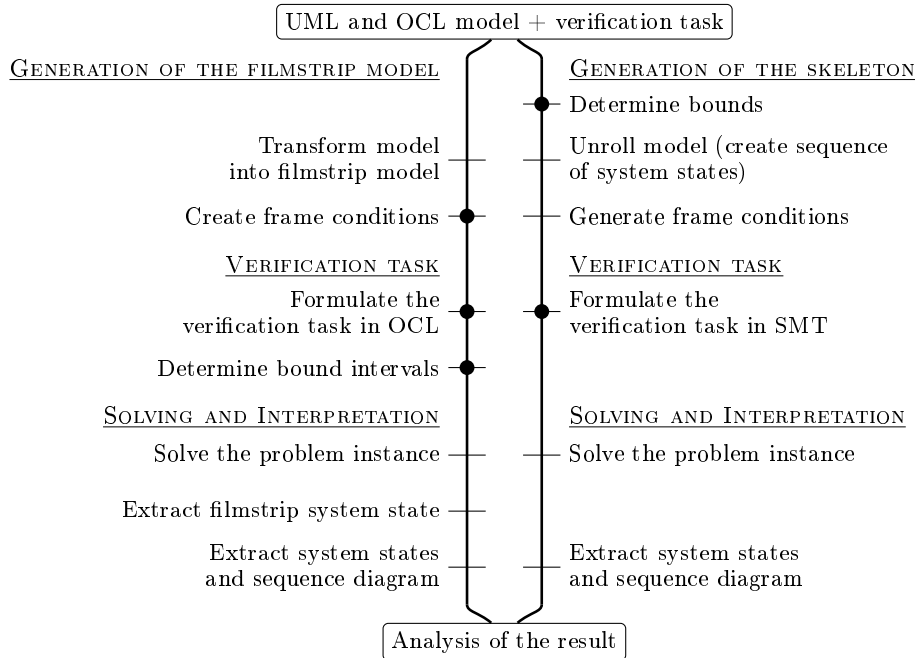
UML and OCL model + verification task

Generation of the filmstrip model

Transform model into filmstrip model

Create frame conditions

Verification task

Formulate the verification task in OCL

Determine bound intervals

Solving and Interpretation

Solve the problem instance

Extract filmstrip system state

Extract system states and sequence diagram

Generation of the skeleton

Determine bounds

Unroll model (create sequence of system states)

Generate frame conditions

Verification task

Formulate the verification task in SMT

Solving and Interpretation

Solve the problem instance

Extract system states and sequence diagram

Analysis of the result